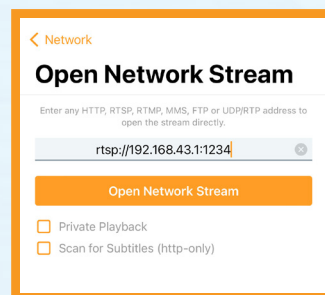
< Network

Open Network Stream

Enter any HTTP, RTSP, RTMP, MMS, FTP or UDP/RTP address to open the stream directly.

rtsp://192.168.43.1:1234

Open Network Stream

Private Playback

Scan for Subtitles (http-only)